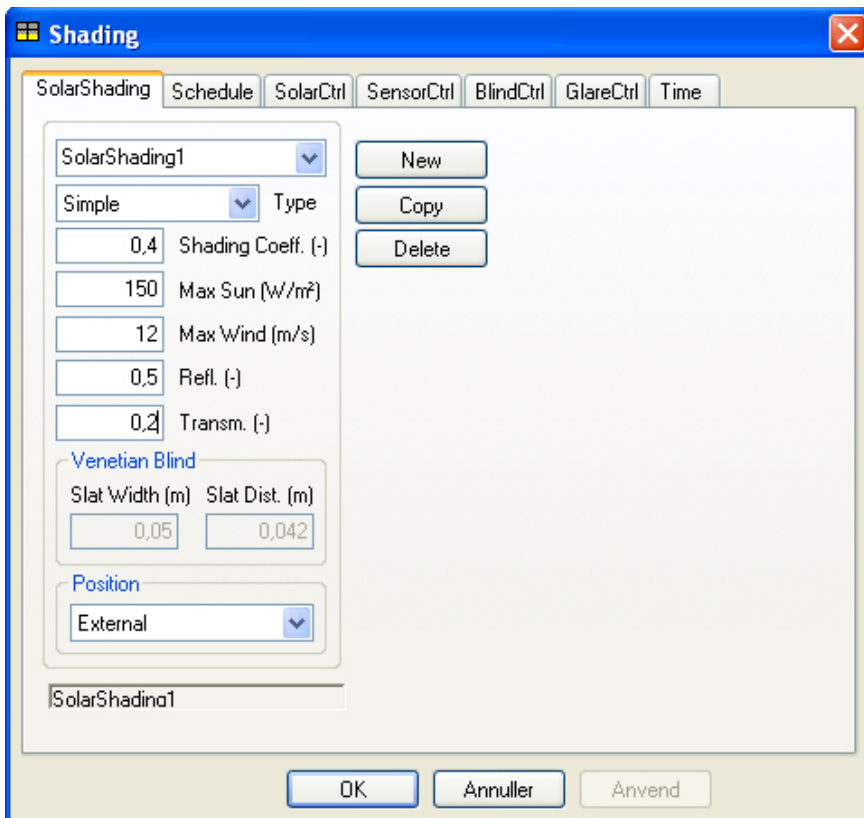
Shading

SolarShading | Schedule | SolarCtrl | SensorCtrl | BlindCtrl | GlareCtrl | Time

SolarShading1

New

Simple Type

Copy

0,4 Shading Coeff. (-)

Delete

150 Max Sun (W/m²)

12 Max Wind (m/s)

0,5 Refl. (-)

0,2 Transm. (-)

Venetian Blind

Slat Width (m) Slat Dist. (m)

0,05 0,042

Position

External

SolarShading1

OK Annuller Anvend